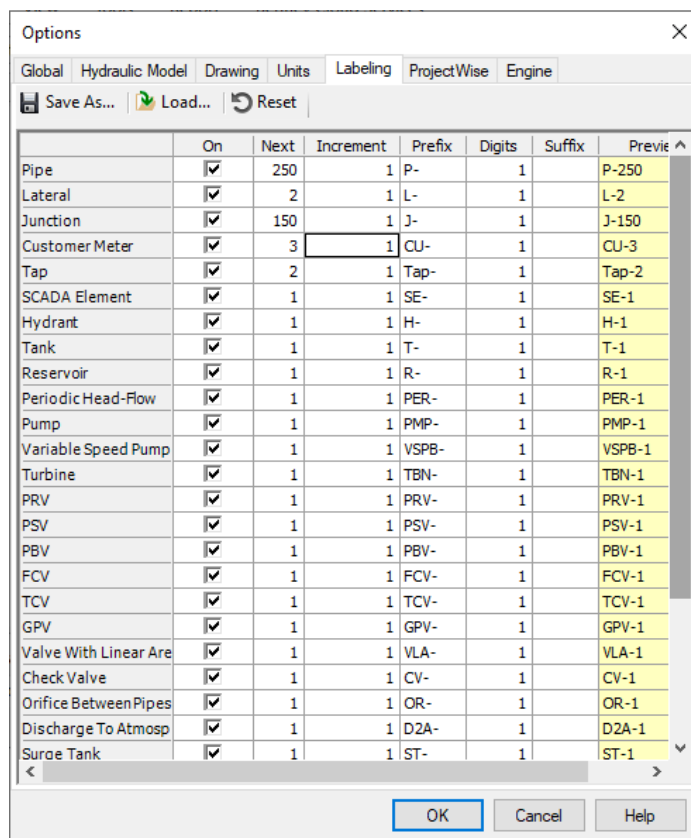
Options

Global | Hydraulic Model | Drawing | Units | Labeling | ProjectWise | Engine

Save As... | Load... | Reset

| | On | Next | Increment | Prefix | Digits | Suffix | Previe |
|---|---|---|---|---|---|---|---|
| Pipe | ☑ | 250 | 1 | P- | 1 | | P-250 |
| Lateral | ☑ | 2 | 1 | L- | 1 | | L-2 |
| Junction | ☑ | 150 | 1 | J- | 1 | | J-150 |
| Customer Meter | ☑ | 3 | 1 | CU- | 1 | | CU-3 |
| Tap | ☑ | 2 | 1 | Tap- | 1 | | Tap-2 |
| SCADA Element | ☑ | 1 | 1 | SE- | 1 | | SE-1 |
| Hydrant | ☑ | 1 | 1 | H- | 1 | | H-1 |
| Tank | ☑ | 1 | 1 | T- | 1 | | T-1 |
| Reservoir | ☑ | 1 | 1 | R- | 1 | | R-1 |
| Periodic Head-Flow | ☑ | 1 | 1 | PER- | 1 | | PER-1 |
| Pump | ☑ | 1 | 1 | PMP- | 1 | | PMP-1 |
| Variable Speed Pump | ☑ | 1 | 1 | VSPB- | 1 | | VSPB-1 |
| Turbine | ☑ | 1 | 1 | TBN- | 1 | | TBN-1 |
| PRV | ☑ | 1 | 1 | PRV- | 1 | | PRV-1 |
| PSV | ☑ | 1 | 1 | PSV- | 1 | | PSV-1 |
| PBV | ☑ | 1 | 1 | PBV- | 1 | | PBV-1 |
| FCV | ☑ | 1 | 1 | FCV- | 1 | | FCV-1 |
| TCV | ☑ | 1 | 1 | TCV- | 1 | | TCV-1 |
| GPV | ☑ | 1 | 1 | GPV- | 1 | | GPV-1 |
| Valve With Linear Are | ☑ | 1 | 1 | VLA- | 1 | | VLA-1 |
| Check Valve | ☑ | 1 | 1 | CV- | 1 | | CV-1 |
| Orifice Between Pipes | ☑ | 1 | 1 | OR- | 1 | | OR-1 |
| Discharge To Atmosp | ☑ | 1 | 1 | D2A- | 1 | | D2A-1 |
| Surge Tank | ☑ | 1 | 1 | ST- | 1 | | ST-1 |

OK | Cancel | Help